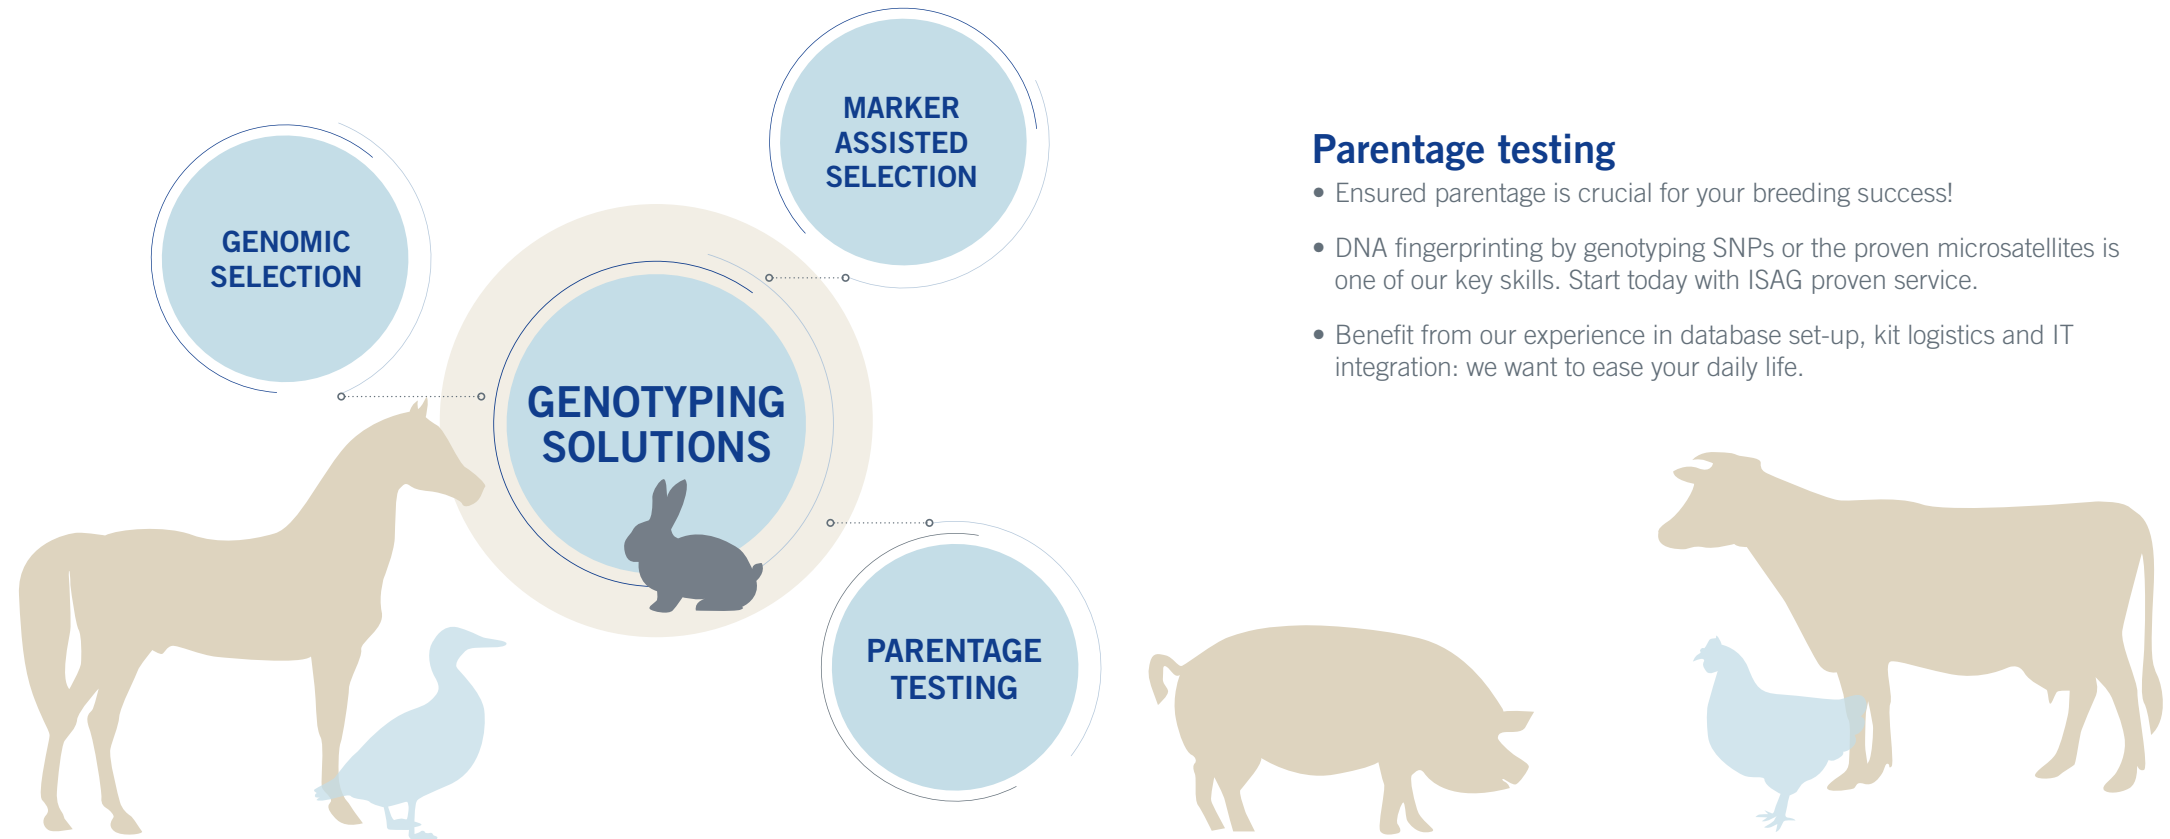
MARKER ASSISTED SELECTION

GENOMIC SELECTION

GENOTYPING SOLUTIONS

PARENTAGE TESTING

Parentage testing

• Ensured parentage is crucial for your breeding success!

• DNA fingerprinting by genotyping SNPs or the proven microsatellites is one of our key skills. Start today with ISAG proven service.

• Benefit from our experience in database set-up, kit logistics and IT integration: we want to ease your daily life.